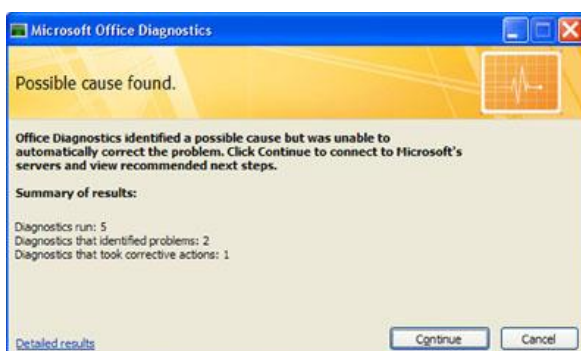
Microsoft Office Diagnostics

Possible cause found.

Office Diagnostics identified a possible cause but was unable to automatically correct the problem. Click Continue to connect to Microsoft's servers and view recommended next steps.

Summary of results:

Diagnostics run: 5
Diagnostics that identified problems: 2
Diagnostics that took corrective actions: 1

Detailed results

Continue

Cancel